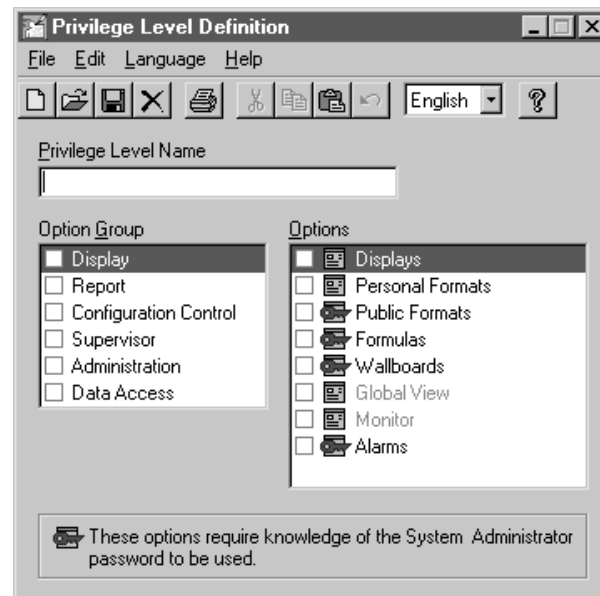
Privilege Level Definition

File Edit Language Help

English

Privilege Level Name

Option Group

Display
Report
Configuration Control
Supervisor
Administration
Data Access

Options

Displays
Personal Formats
Public Formats
Formulas
Wallboards
Global View
Monitor
Alarms

These options require knowledge of the System Administrator password to be used.